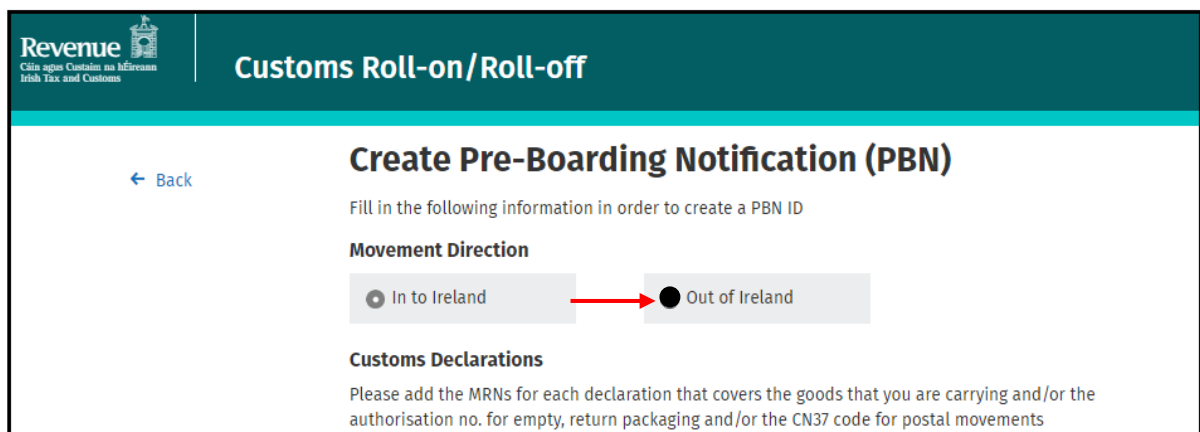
Revenue
Cáin agus Custaim na hÉireann
Irish Tax and Customs

Customs Roll-on/Roll-off

← Back

Create Pre-Boarding Notification (PBN)

Fill in the following information in order to create a PBN ID

Movement Direction

In to Ireland

Out of Ireland

Customs Declarations

Please add the MRNs for each declaration that covers the goods that you are carrying and/or the authorisation no. for empty, return packaging and/or the CN37 code for postal movements